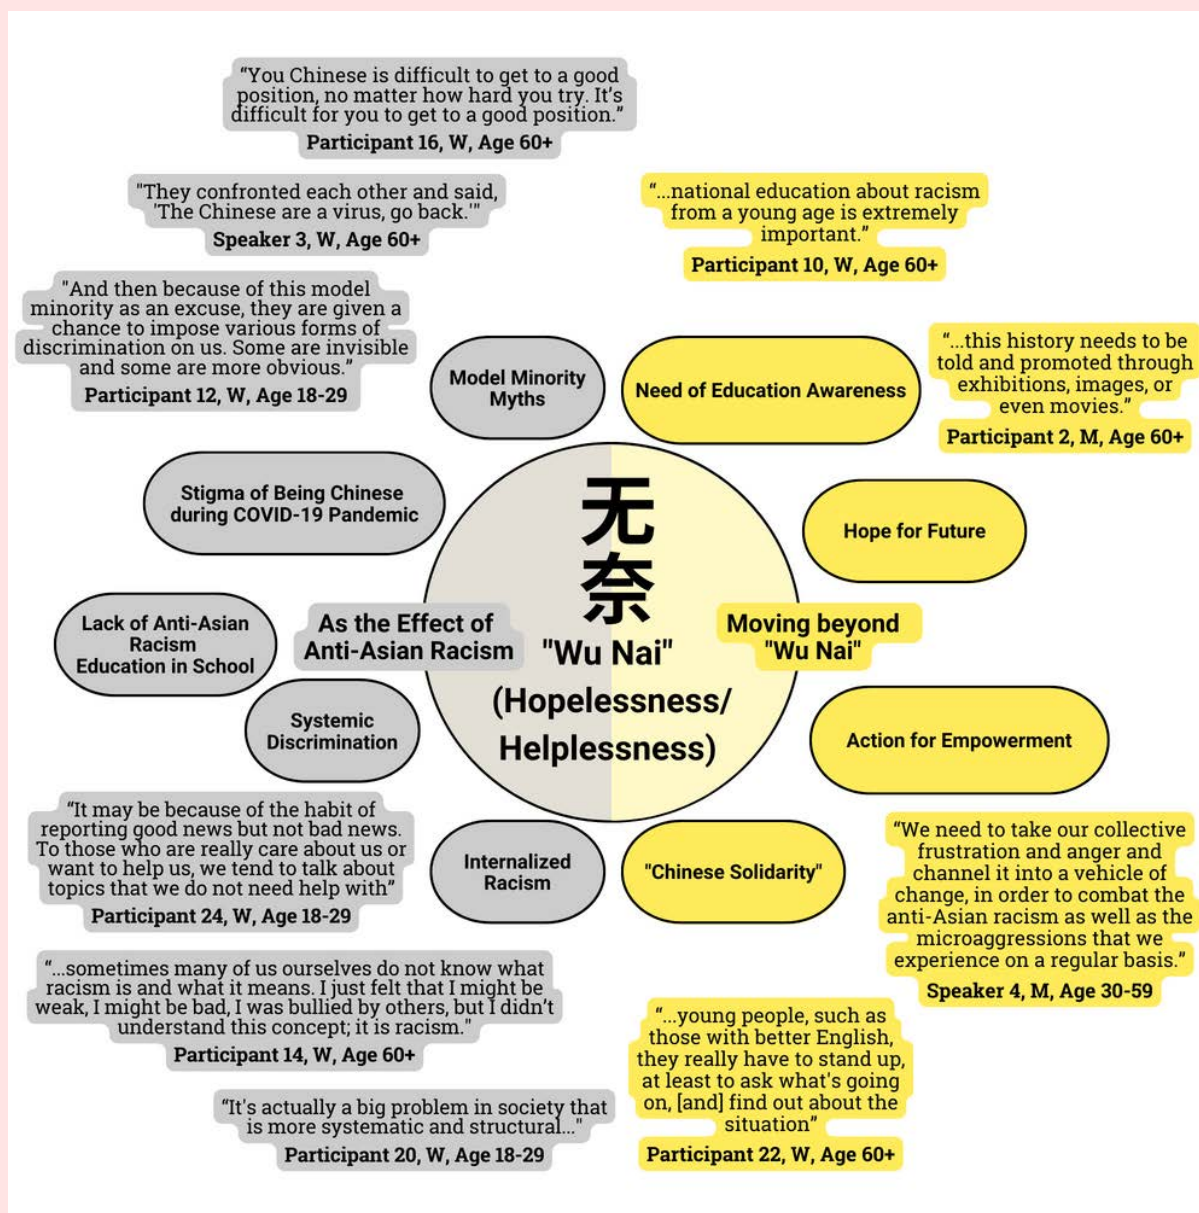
"You Chinese is difficult to get to a good position, no matter how hard you try. It's difficult for you to get to a good position."
Participant 16, W, Age 60+

"They confronted each other and said, 'The Chinese are a virus, go back.'"
Speaker 3, W, Age 60+

"...national education about racism from a young age is extremely important."
Participant 10, W, Age 60+

"And then because of this model minority as an excuse, they are given a chance to impose various forms of discrimination on us. Some are invisible and some are more obvious."
Participant 12, W, Age 18-29

Model Minority Myths

Need of Education Awareness

"...this history needs to be told and promoted through exhibitions, images, or even movies."
Participant 2, M, Age 60+

Stigma of Being Chinese during COVID-19 Pandemic

无奈

Hope for Future

Lack of Anti-Asian Racism Education in School

As the Effect of Anti-Asian Racism

"Wu Nai" (Hopelessness/ Helplessness)

Moving beyond "Wu Nai"

Systemic Discrimination

Action for Empowerment

"It may be because of the habit of reporting good news but not bad news. To those who are really care about us or want to help us, we tend to talk about topics that we do not need help with"
Participant 24, W, Age 18-29

Internalized Racism

"Chinese Solidarity"

"We need to take our collective frustration and anger and channel it into a vehicle of change, in order to combat the anti-Asian racism as well as the microaggressions that we experience on a regular basis."
Speaker 4, M, Age 30-59

"...sometimes many of us ourselves do not know what racism is and what it means. I just felt that I might be weak, I might be bad, I was bullied by others, but I didn't understand this concept; it is racism."
Participant 14, W, Age 60+

"...young people, such as those with better English, they really have to stand up, at least to ask what's going on, [and] find out about the situation"
Participant 22, W, Age 60+

"It's actually a big problem in society that is more systematic and structural..."
Participant 20, W, Age 18-29